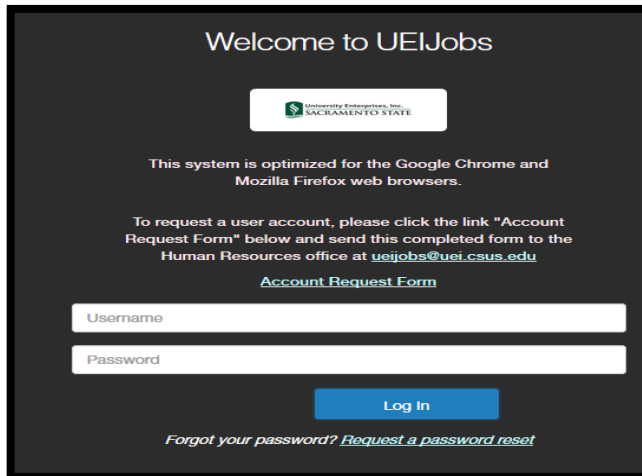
Welcome to UEIJobs

University Enterprises, Inc.
SACRAMENTO STATE

This system is optimized for the Google Chrome and Mozilla Firefox web browsers.

To request a user account, please click the link "Account Request Form" below and send this completed form to the Human Resources office at ueijobs@uei.csus.edu

Account Request Form

Username

Password

Log In

Forgot your password? Request a password reset